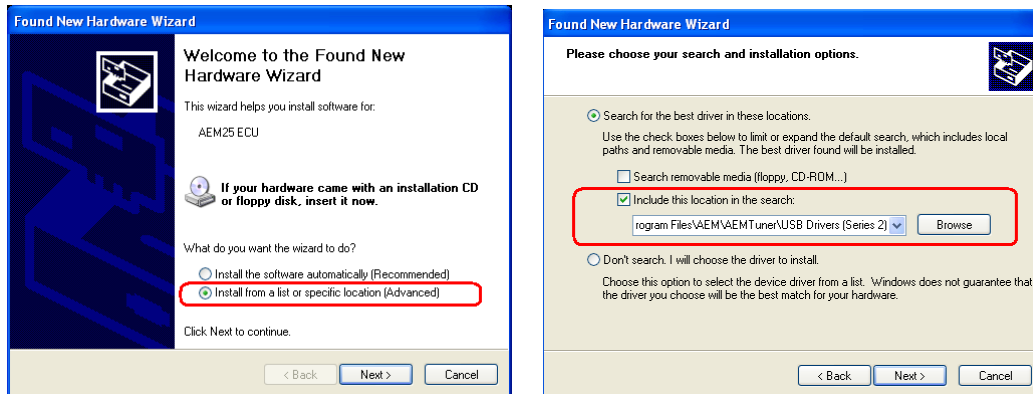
Found New Hardware Wizard

Welcome to the Found New Hardware Wizard

This wizard helps you install software for:

AEM25 ECU

If your hardware came with an installation CD or floppy disk, insert it now.

What do you want the wizard to do?

Install the software automatically (Recommended)

Install from a list or specific location (Advanced)

Click Next to continue.

< Back Next > Cancel

Found New Hardware Wizard

Please choose your search and installation options.

Search for the best driver in these locations.

Use the check boxes below to limit or expand the default search, which includes local paths and removable media. The best driver found will be installed.

Search removable media (floppy, CD-ROM...)

Include this location in the search:

rogram Files\AEM\AEMTuner\USB Drivers (Series 2) Browse

Don't search. I will choose the driver to install.

Choose this option to select the device driver from a list. Windows does not guarantee that the driver you choose will be the best match for your hardware.

< Back Next > Cancel